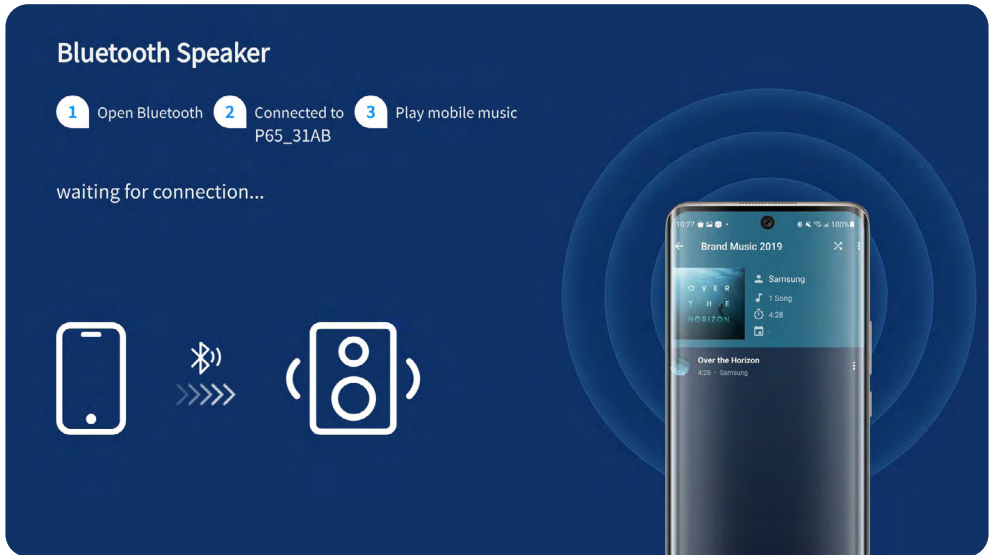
Bluetooth Speaker

1 Open Bluetooth 2 Connected to P65_31AB 3 Play mobile music

waiting for connection...

10:27 100%

Brand Music 2019

OVER THE HORIZON

Samsung

1 Song

4:28

Over the Horizon

4:28 • Samsung